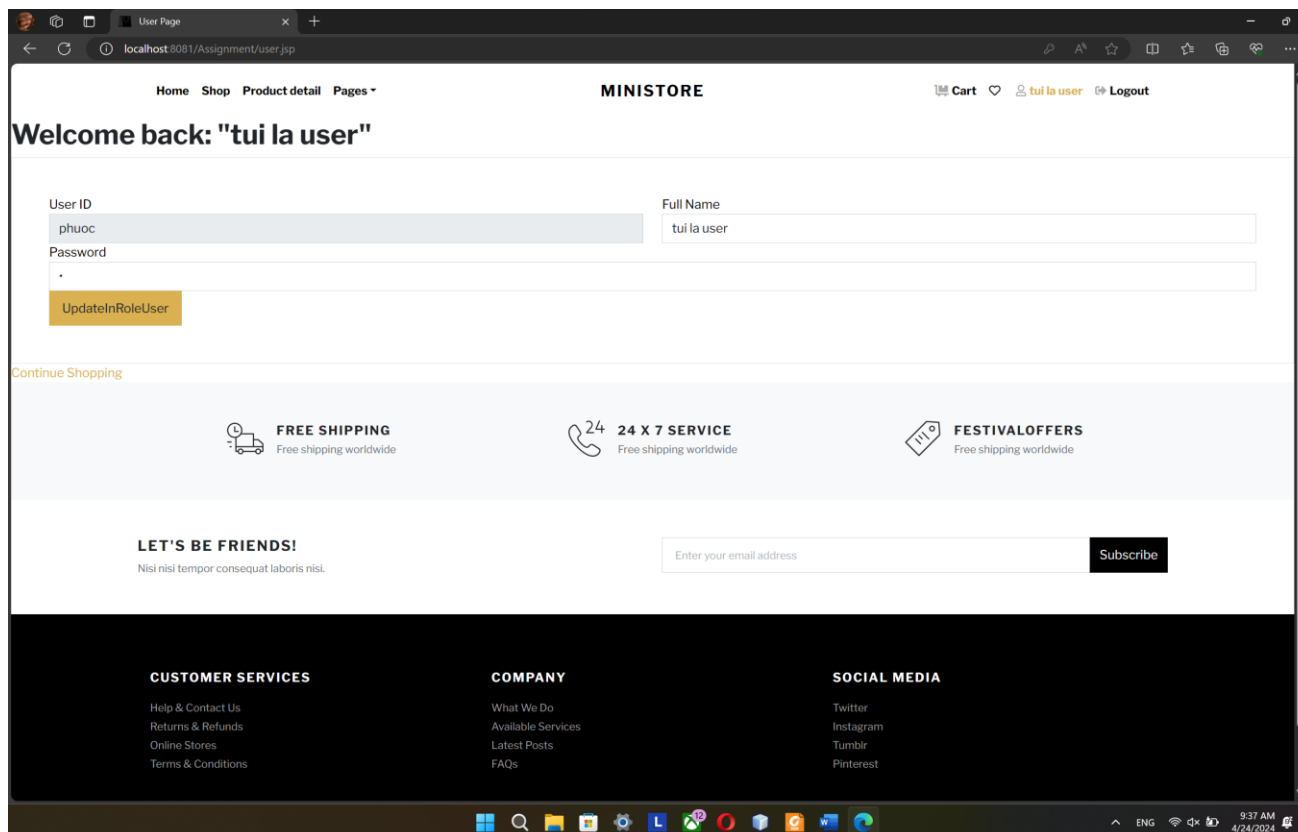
User Page

localhost:8081/Assignment/user.jsp

Home Shop Product detail Pages

MINISTORE

Cart tui la user Logout

Welcome back: "tui la user"

User ID
phuoc

Full Name
tui la user

Password
.

UpdateInRoleUser

Continue Shopping

FREE SHIPPING
Free shipping worldwide

24 X 7 SERVICE
Free shipping worldwide

FESTIVALOFFERS
Free shipping worldwide

LET'S BE FRIENDS!
Nisi nisi tempor consequat laboris nisi.

Enter your email address

Subscribe

CUSTOMER SERVICES
Help & Contact Us
Returns & Refunds
Online Stores
Terms & Conditions

COMPANY
What We Do
Available Services
Latest Posts
FAQs

SOCIAL MEDIA
Twitter
Instagram
Tumblr
Pinterest

12

ENG
9:37 AM
4/24/2024